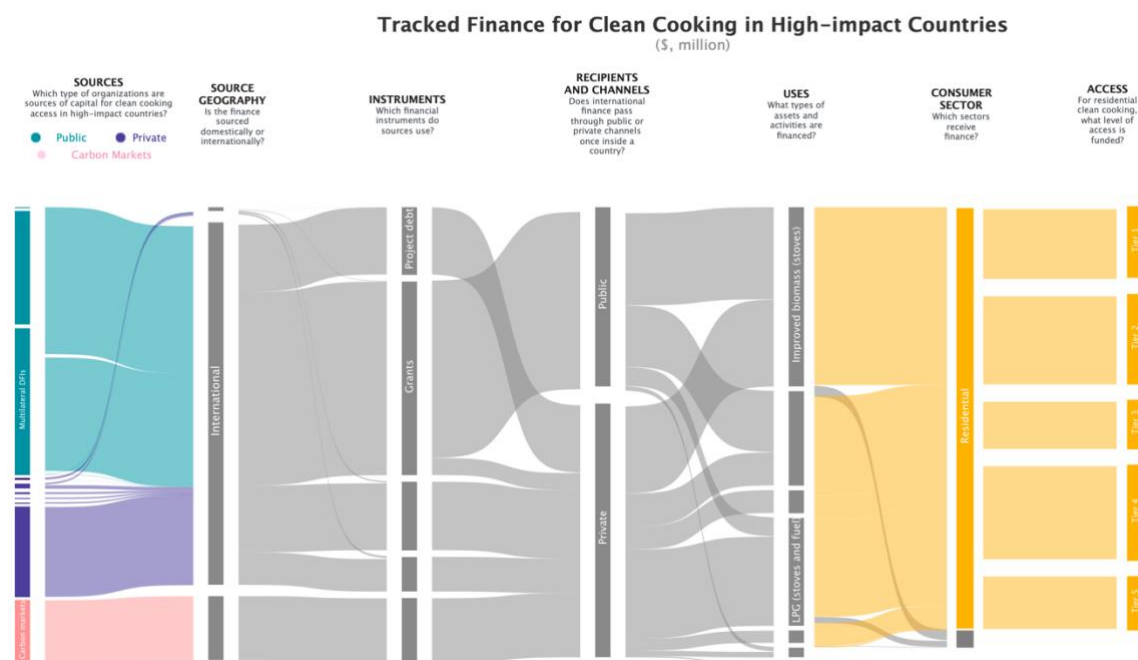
Tracked Finance for Clean Cooking in High-impact Countries
($, million)

SOURCES
Which type of organizations are sources of capital for clean cooking access in high-impact countries?
Public
Private
Carbon Markets

SOURCE GEOGRAPHY
Is the finance sourced domestically or internationally?

INSTRUMENTS
Which financial instruments do sources use?

RECIPIENTS AND CHANNELS
Does international finance pass through public or private channels once inside a country?

USES
What types of assets and activities are financed?

CONSUMER SECTOR
Which sectors receive finance?

ACCESS
For residential clean cooking, what level of access is funded?

Multilateral DFIs
Carbon markets
International
Project debt
Grants
Public
Private
Improved biomass (stoves)
LPG (stoves and fuel)
Residential
Tier 1
Tier 2
Tier 3
Tier 4
Tier 5